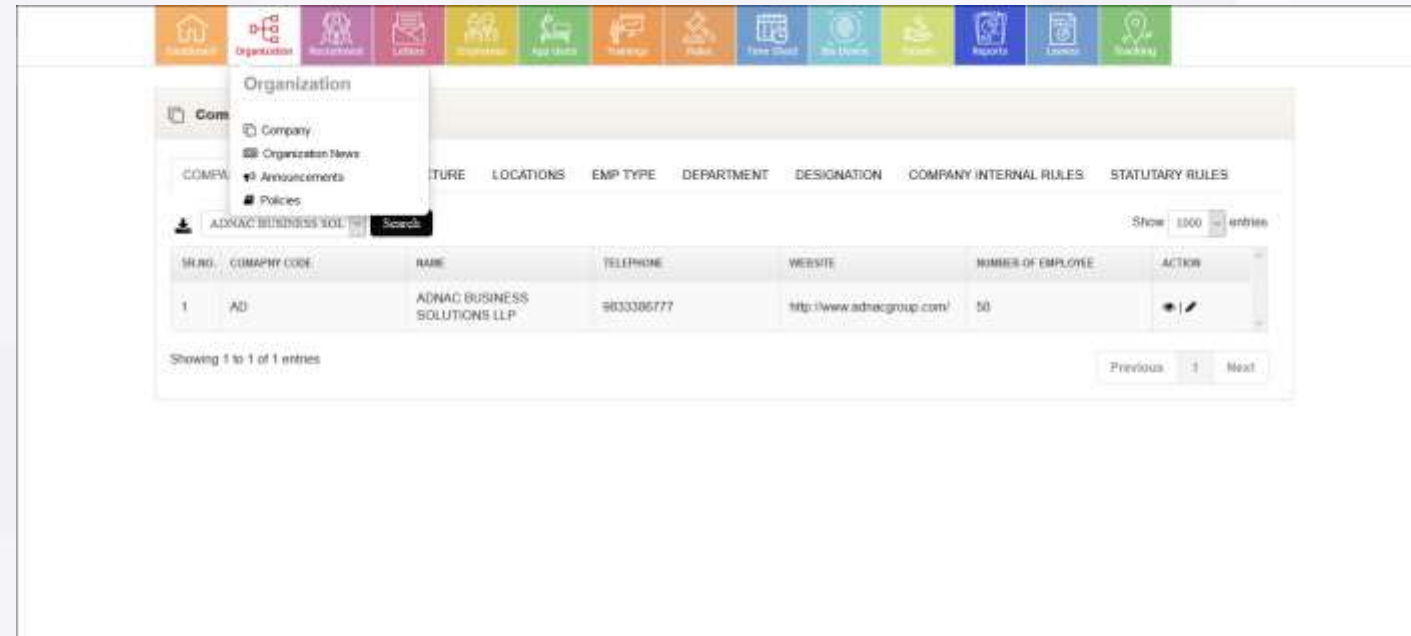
Dashboard Organization Recruitment Letters Employees App Users Trainings Rules Time Sheet Bio Device Payroll Reports Leaves Tracking

Organization

Company
Organization News
Announcements
Policies

Com

COMPA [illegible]TURE LOCATIONS EMP TYPE DEPARTMENT DESIGNATION COMPANY INTERNAL RULES STATUTARY RULES

ADNAC BUSINESS SOL Search

Show 1000 entries

| SR.NO. | COMAPNY CODE | NAME | TELEPHONE | WEBSITE | NUMBER OF EMPLOYEE | ACTION |
|---|---|---|---|---|---|---|
| 1 | AD | ADNAC BUSINESS SOLUTIONS LLP | 9833386777 | http://www.adnacgroup.com/ | 50 | |

Showing 1 to 1 of 1 entries

Previous 1 Next